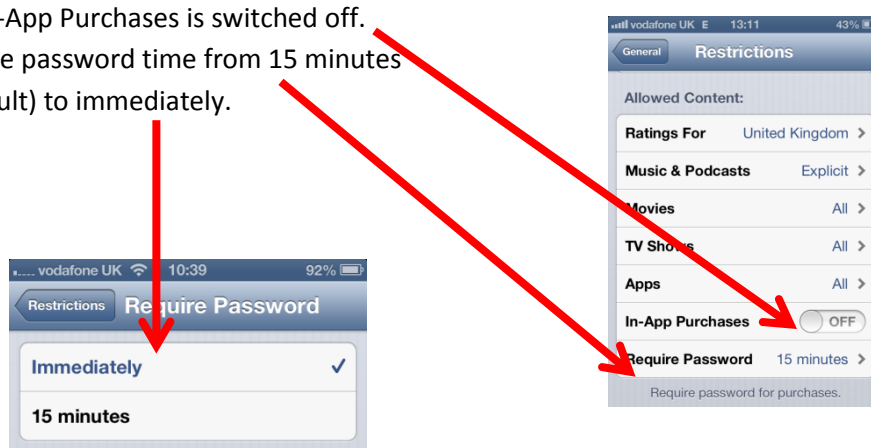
-App Purchases is switched off.
e password time from 15 minutes
ult) to immediately.

vodafone UK 10:39 92%
Restrictions Re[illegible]uire Password
Immediately ✓
15 minutes

vodafone UK E 13:11 43%
General Restrictions
Allowed Content:
Ratings For United Kingdom >
Music & Podcasts Explicit >
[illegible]ovies All >
TV Sho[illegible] All >
Apps All >
In-App Purchases OFF
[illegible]equire Password 15 minutes >
Require password for purchases.